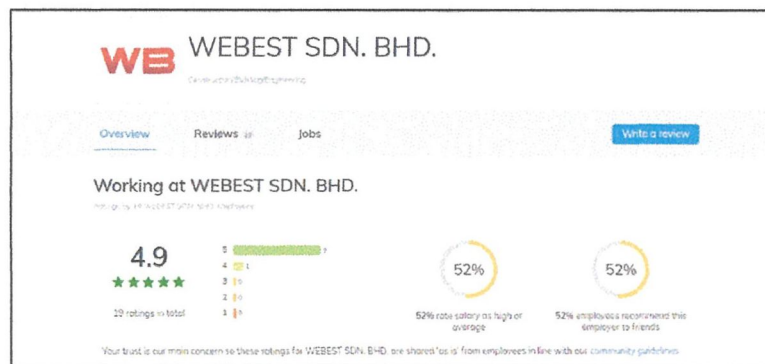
WB WEBEST SDN. BHD.

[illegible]

Overview Reviews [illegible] Jobs

Write a review

Working at WEBEST SDN. BHD.

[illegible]

4.9

★★★★★

19 ratings in total

5 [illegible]
4 1
3 0
2 0
1 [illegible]

52%

52% rate salary as high or average

52%

52% employees recommend this employer to friends

Your trust is our main concern so these ratings for WEBEST SDN. BHD. are shared 'as is' from employees in line with our community guidelines